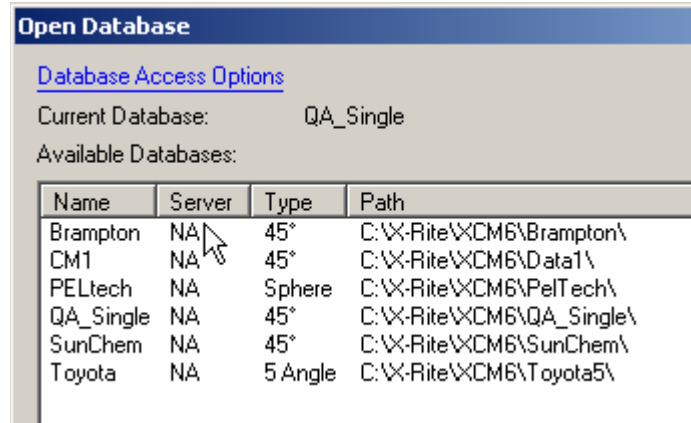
Open Database

Database Access Options

Current Database: QA_Single

Available Databases:

| Name | Server | Type | Path |
|---|---|---|---|
| Brampton | NA | 45° | C:\X-Rite\XCM6\Brampton\ |
| CM1 | NA | 45° | C:\X-Rite\XCM6\Data1\ |
| PELtech | NA | Sphere | C:\X-Rite\XCM6\PelTech\ |
| QA_Single | NA | 45° | C:\X-Rite\XCM6\QA_Single\ |
| SunChem | NA | 45° | C:\X-Rite\XCM6\SunChem\ |
| Toyota | NA | 5 Angle | C:\X-Rite\XCM6\Toyota5\ |